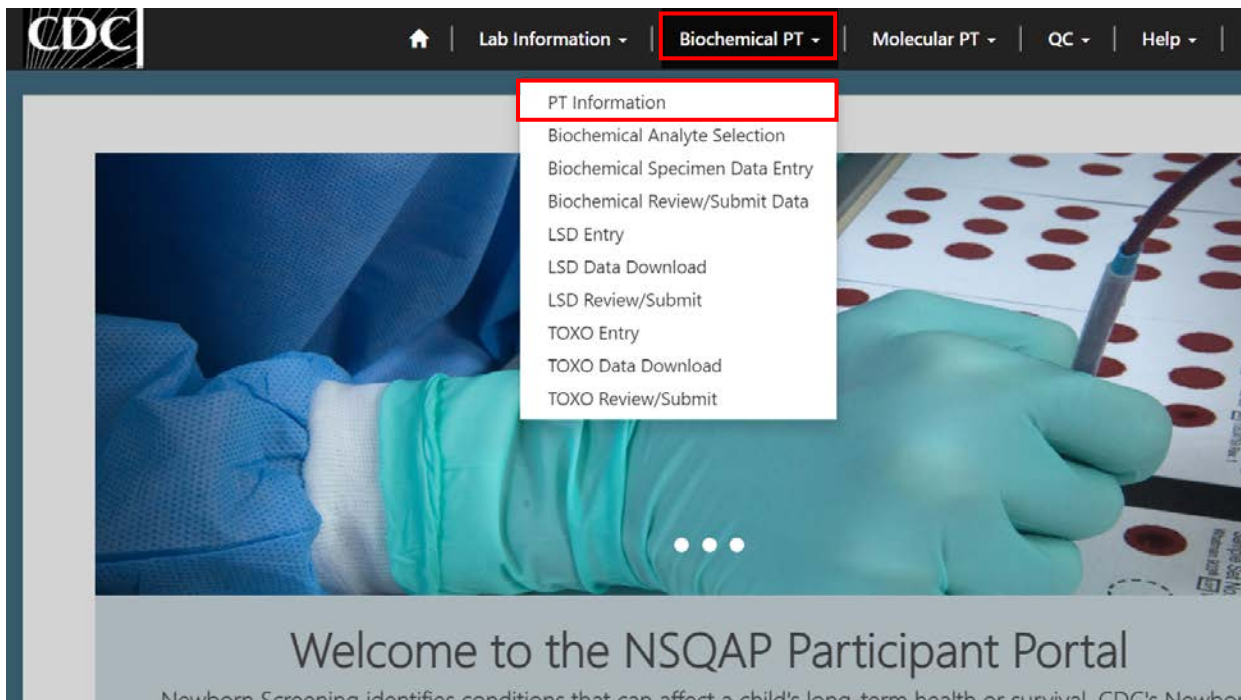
CDC

Lab Information ▾ | Biochemical PT ▾ | Molecular PT ▾ | QC ▾ | Help ▾

PT Information
Biochemical Analyte Selection
Biochemical Specimen Data Entry
Biochemical Review/Submit Data
LSD Entry
LSD Data Download
LSD Review/Submit
TOXO Entry
TOXO Data Download
TOXO Review/Submit

Welcome to the NSQAP Participant Portal

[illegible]